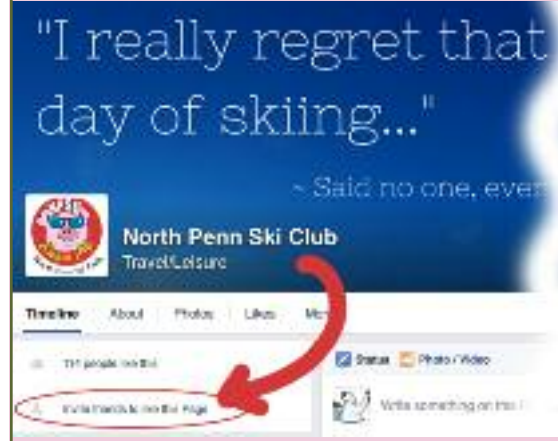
"I really regret that day of skiing..."

~ Said no one, ever

North Penn Ski Club
Travel/Leisure

Timeline | About | Photos | Likes | Mo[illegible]

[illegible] people like this

Invite friends to like this Page

Status | Photo / Video

Write something on this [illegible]